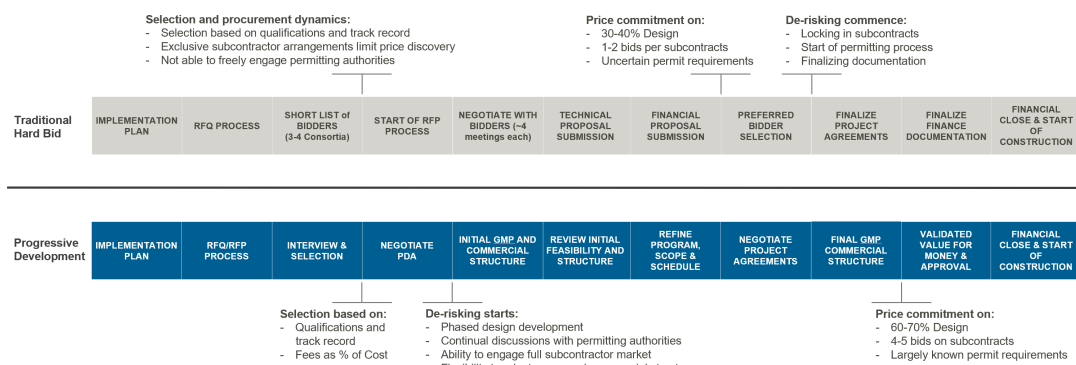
Selection and procurement dynamics:
- Selection based on qualifications and track record
- Exclusive subcontractor arrangements limit price discovery
- Not able to freely engage permitting authorities

Price commitment on:
- 30-40% Design
- 1-2 bids per subcontracts
- Uncertain permit requirements

De-risking commence:
- Locking in subcontracts
- Start of permitting process
- Finalizing documentation

Traditional Hard Bid

| IMPLEMENTATION PLAN | RFQ PROCESS | SHORT LIST of BIDDERS (3-4 Consortia) | START OF RFP PROCESS | NEGOTIATE WITH BIDDERS (~4 meetings each) | TECHNICAL PROPOSAL SUBMISSION | FINANCIAL PROPOSAL SUBMISSION | PREFERRED BIDDER SELECTION | FINALIZE PROJECT AGREEMENTS | FINALIZE FINANCE DOCUMENTATION | FINANCIAL CLOSE & START OF CONSTRUCTION |
|---|---|---|---|---|---|---|---|---|---|---|

Progressive Development

| IMPLEMENTATION PLAN | RFQ/RFP PROCESS | INTERVIEW & SELECTION | NEGOTIATE PDA | INITIAL GMP AND COMMERCIAL STRUCTURE | REVIEW INITIAL FEASIBILITY AND STRUCTURE | REFINE PROGRAM, SCOPE & SCHEDULE | NEGOTIATE PROJECT AGREEMENTS | FINAL GMP COMMERCIAL STRUCTURE | VALIDATED VALUE FOR MONEY & APPROVAL | FINANCIAL CLOSE & START OF CONSTRUCTION |
|---|---|---|---|---|---|---|---|---|---|---|

Selection based on:
- Qualifications and track record
- Fees as % of Cost

De-risking starts:
- Phased design development
- Continual discussions with permitting authorities
- Ability to engage full subcontractor market
- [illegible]

Price commitment on:
- 60-70% Design
- 4-5 bids on subcontracts
- Largely known permit requirements